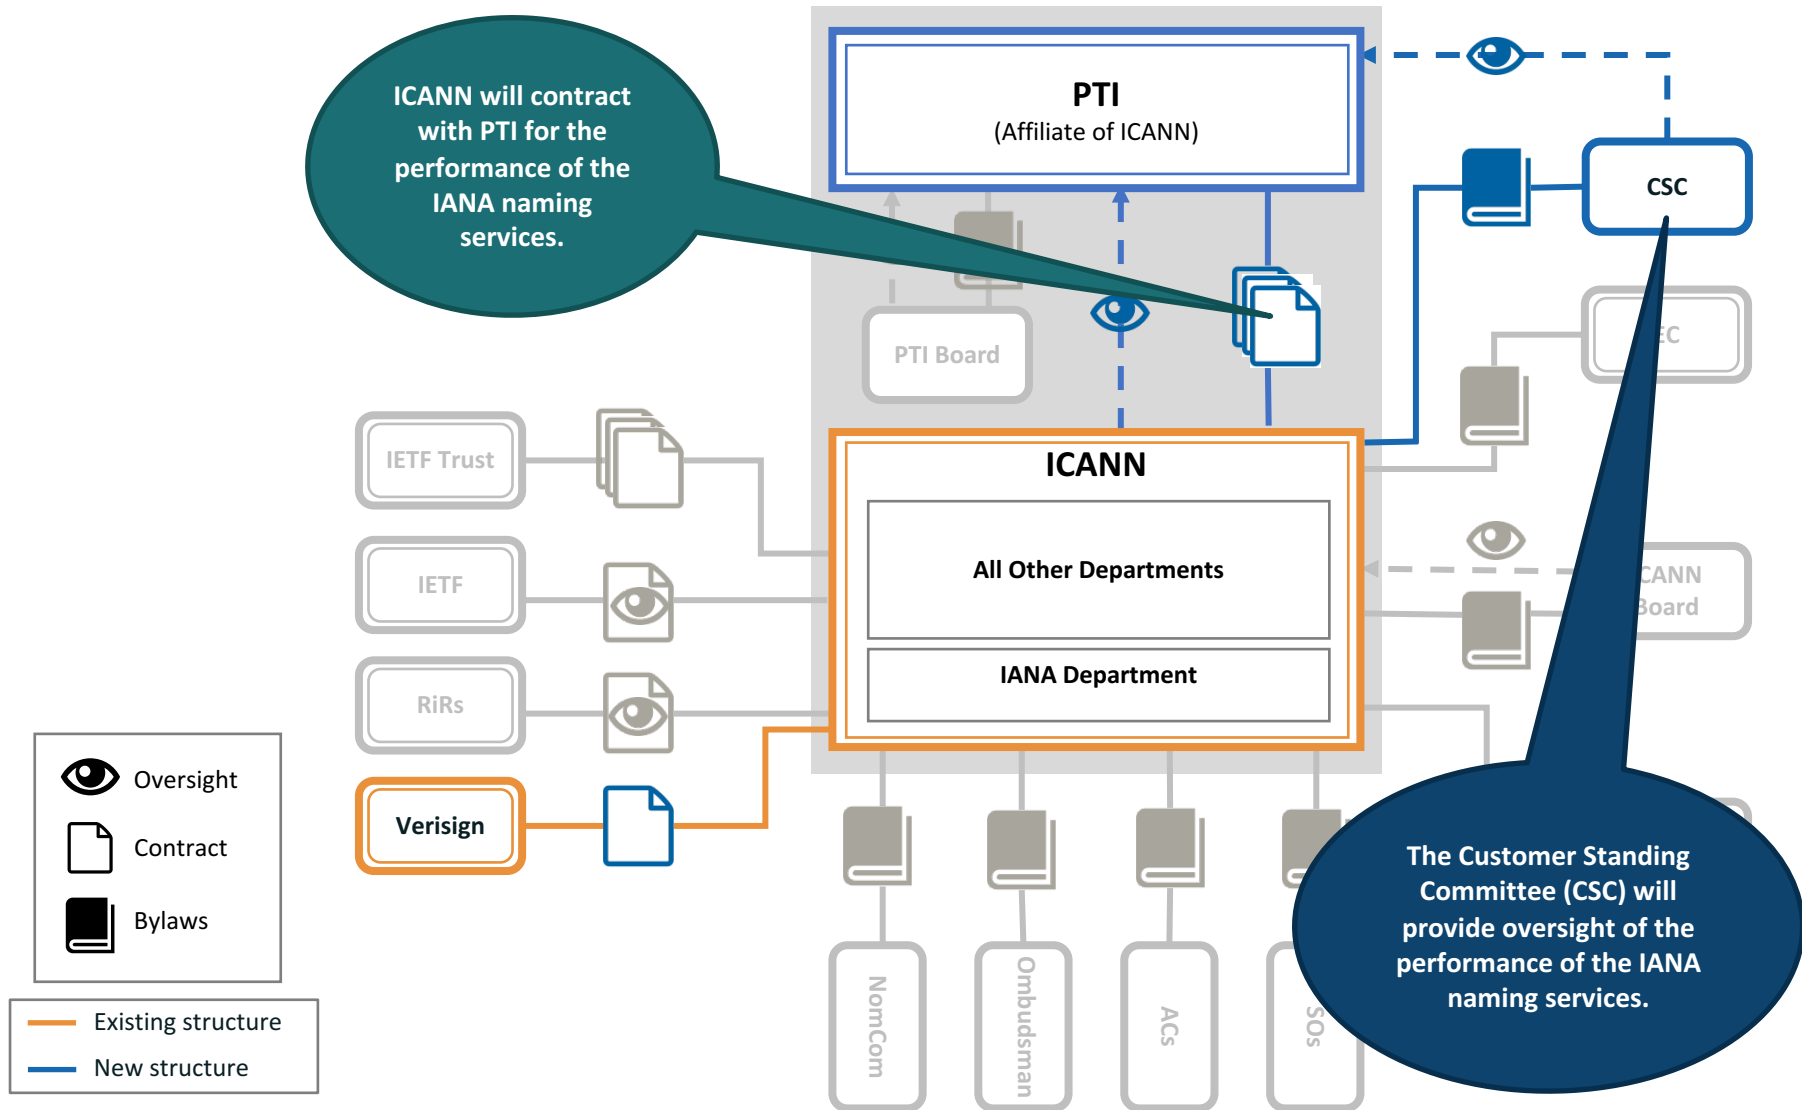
ICANN will contract with PTI for the performance of the IANA naming services.

PTI
(Affiliate of ICANN)

CSC

PTI Board

EC

IETF Trust

ICANN

All Other Departments

IANA Department

IETF

RiRs

CANN Board

Verisign

Oversight

Contract

Bylaws

Existing structure

New structure

NomCom

Ombudsman

ACs

SOs

The Customer Standing Committee (CSC) will provide oversight of the performance of the IANA naming services.